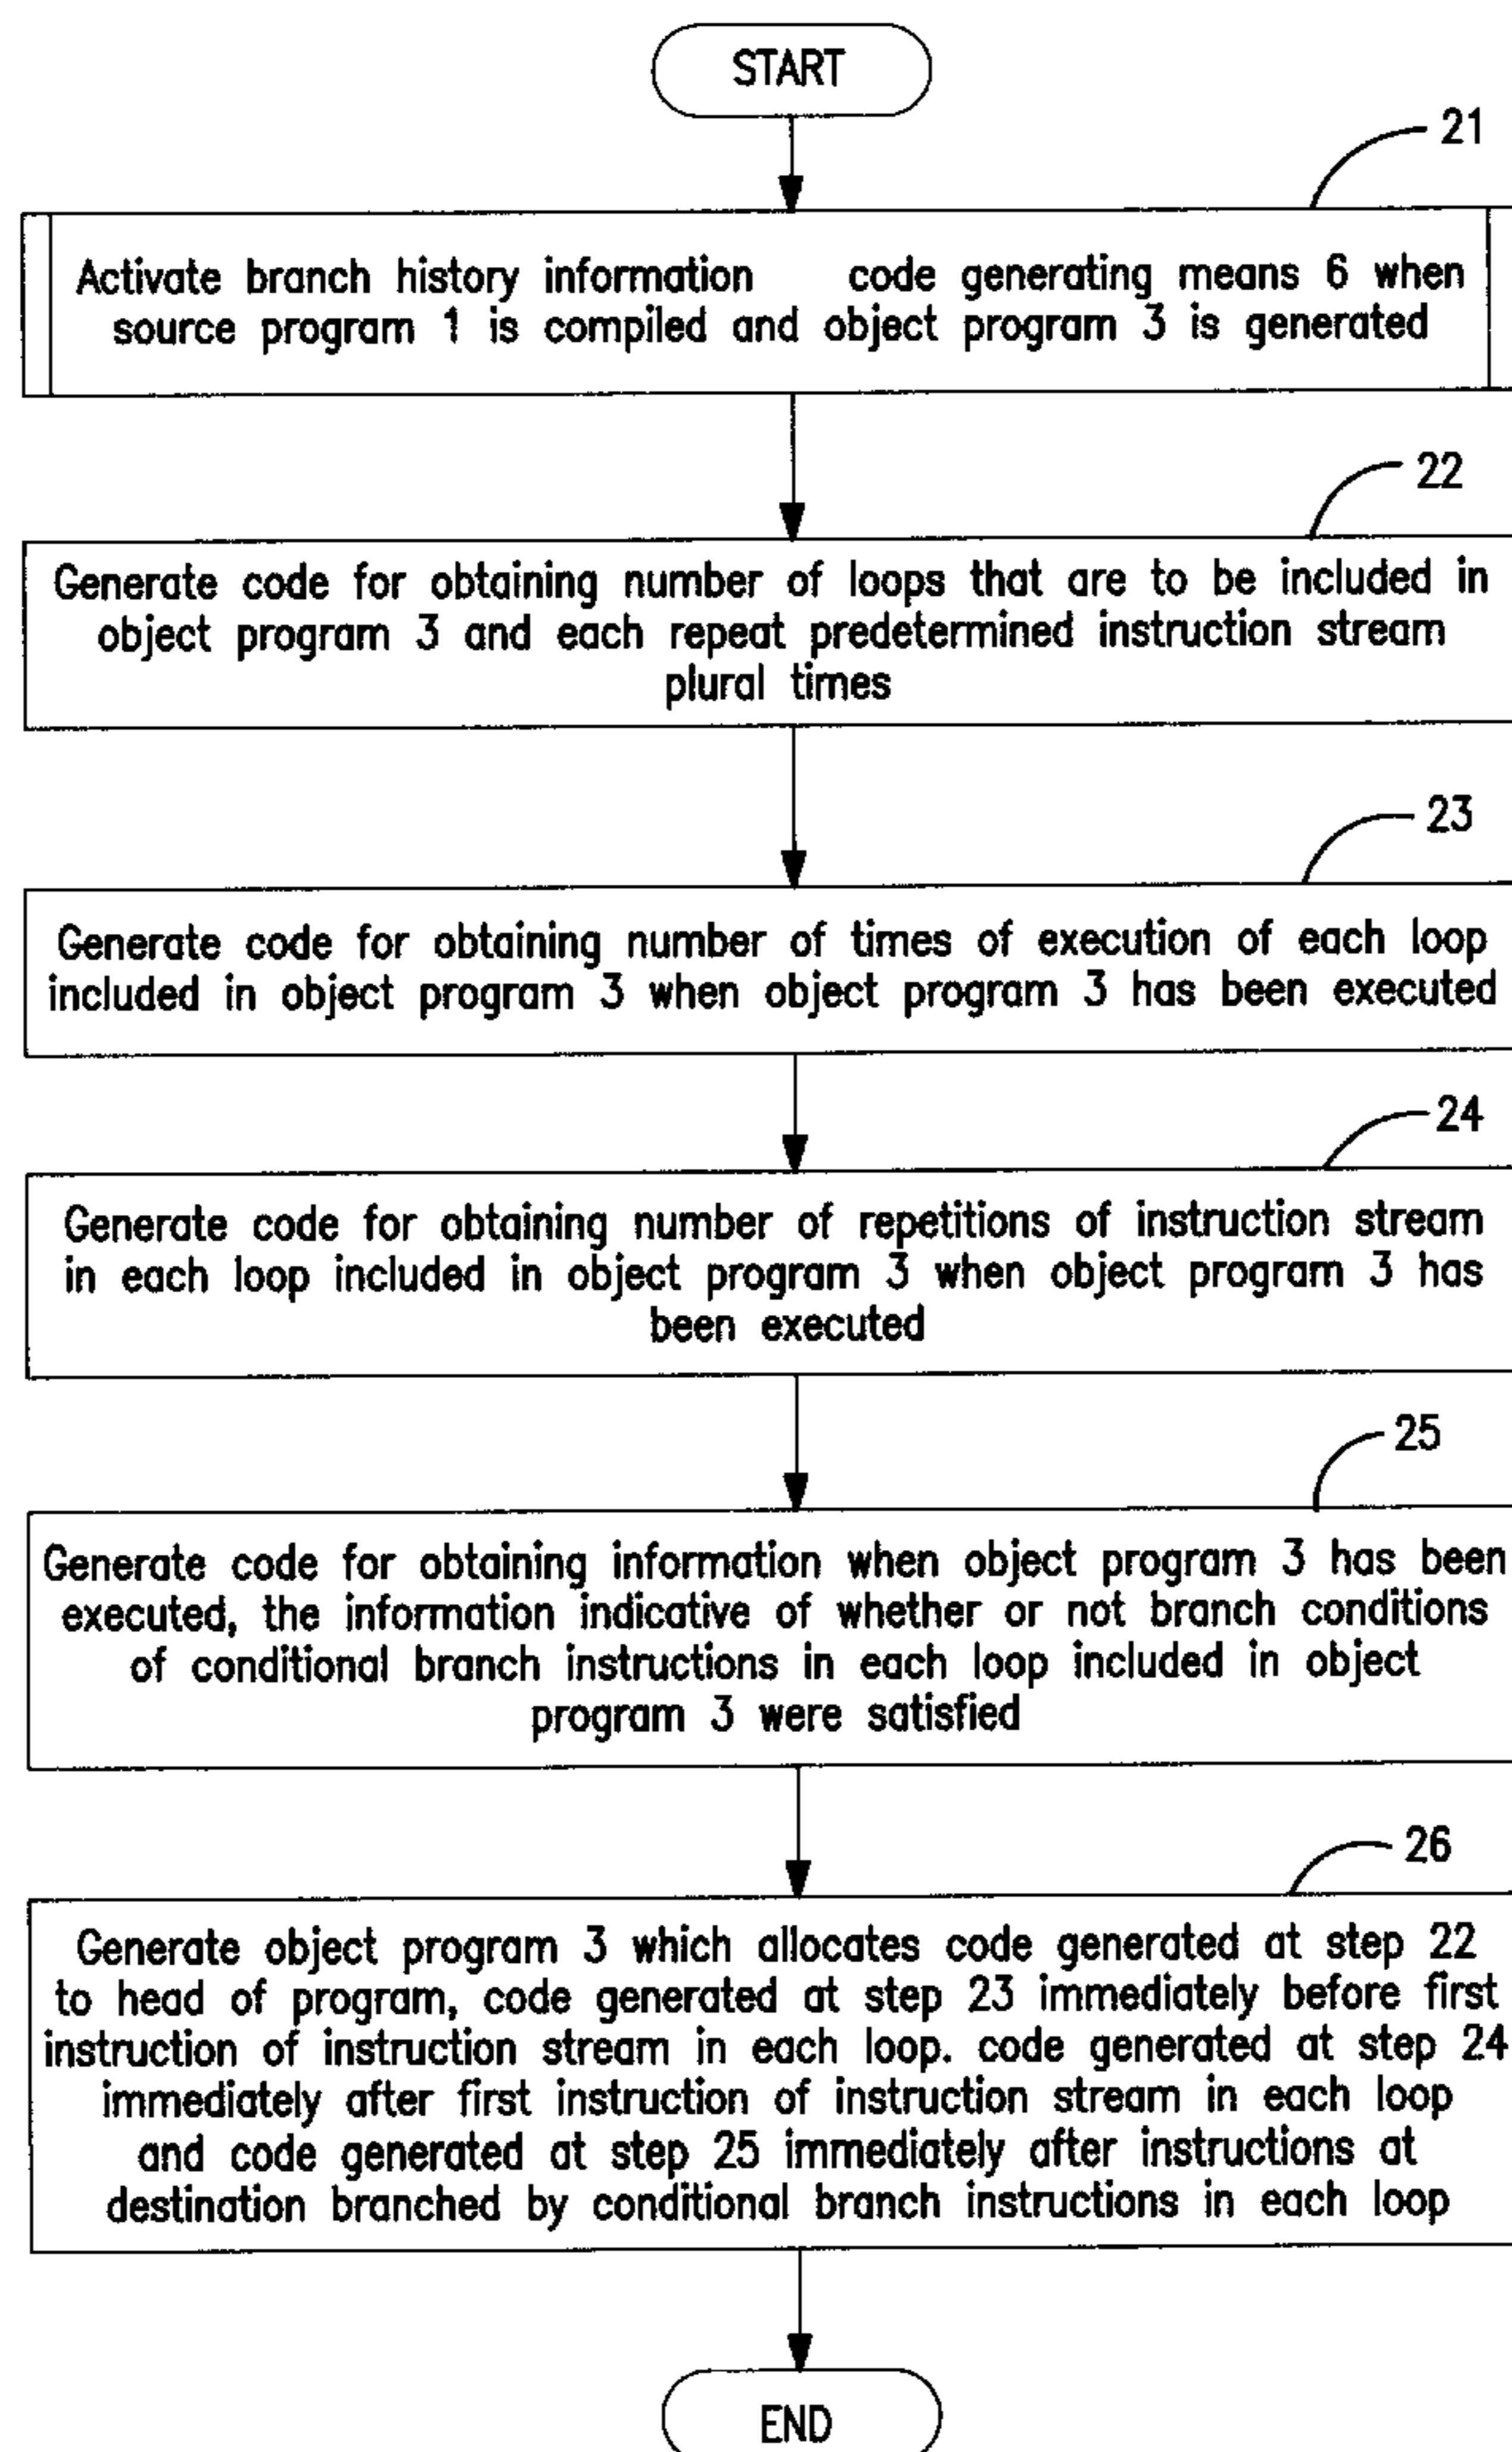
START

21

Activate branch history information code generating means 6 when source program 1 is compiled and object program 3 is generated

22

Generate code for obtaining number of loops that are to be included in object program 3 and each repeat predetermined instruction stream plural times

23

Generate code for obtaining number of times of execution of each loop included in object program 3 when object program 3 has been executed

24

Generate code for obtaining number of repetitions of instruction stream in each loop included in object program 3 when object program 3 has been executed

25

Generate code for obtaining information when object program 3 has been executed, the information indicative of whether or not branch conditions of conditional branch instructions in each loop included in object program 3 were satisfied

26

Generate object program 3 which allocates code generated at step 22 to head of program, code generated at step 23 immediately before first instruction of instruction stream in each loop. code generated at step 24 immediately after first instruction of instruction stream in each loop and code generated at step 25 immediately after instructions at destination branched by conditional branch instructions in each loop

END